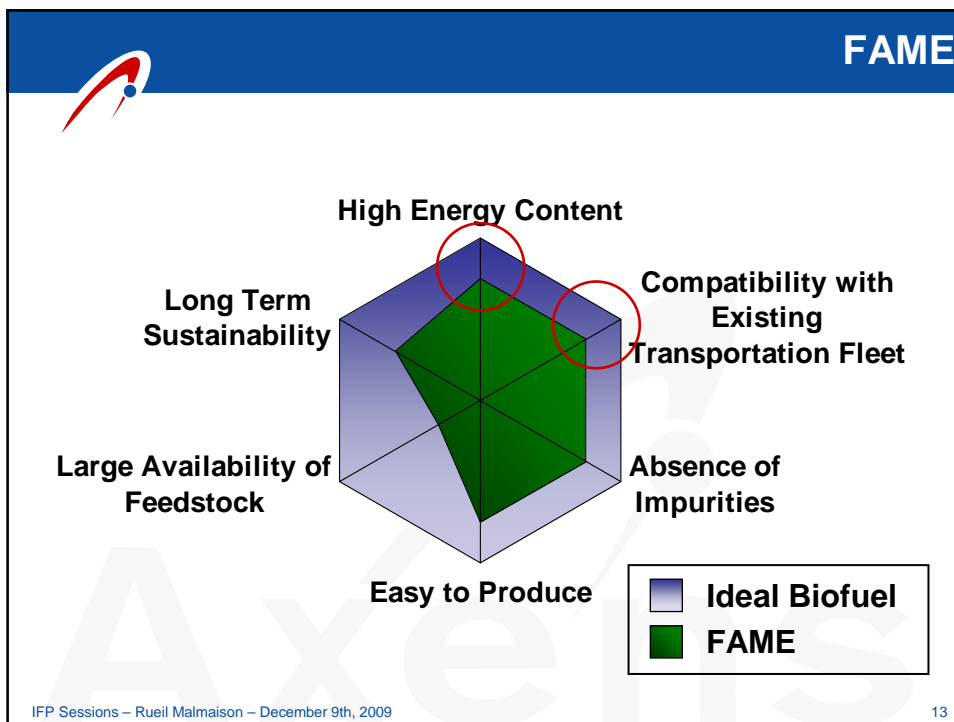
FAME

High Energy Content

Compatibility with Existing Transportation Fleet

Absence of Impurities

Easy to Produce

Large Availability of Feedstock

Long Term Sustainability

Ideal Biofuel

FAME

Axens

IFP Sessions – Rueil Malmaison – December 9th, 2009

13